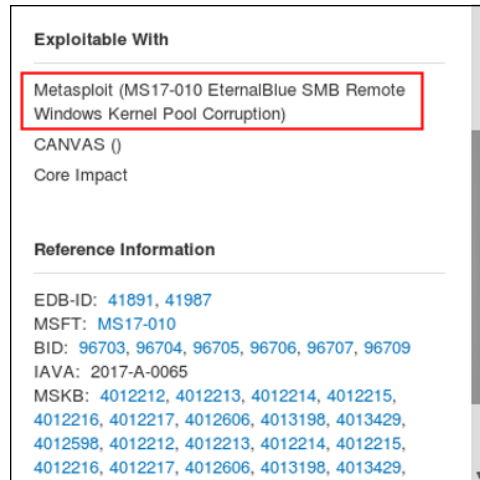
Exploitable With

Metasploit (MS17-010 EternalBlue SMB Remote Windows Kernel Pool Corruption)

CANVAS ()

Core Impact

Reference Information

EDB-ID: 41891, 41987
MSFT: MS17-010
BID: 96703, 96704, 96705, 96706, 96707, 96709
IAVA: 2017-A-0065
MSKB: 4012212, 4012213, 4012214, 4012215, 4012216, 4012217, 4012606, 4013198, 4013429, 4012598, 4012212, 4012213, 4012214, 4012215, 4012216, 4012217, 4012606, 4013198, 4013429,